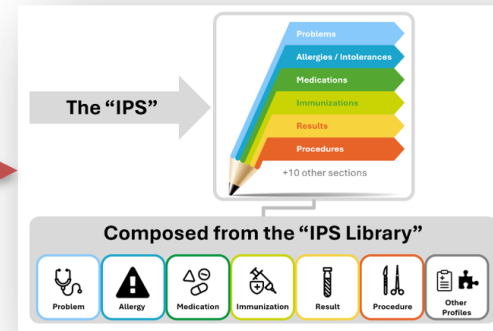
The "IPS"

Problems
Allergies / Intolerances
Medications
Immunizations
Results
Procedures
+10 other sections

Composed from the "IPS Library"

Problem
Allergy
Medication
Immunization
Result
Procedure
Other Profiles